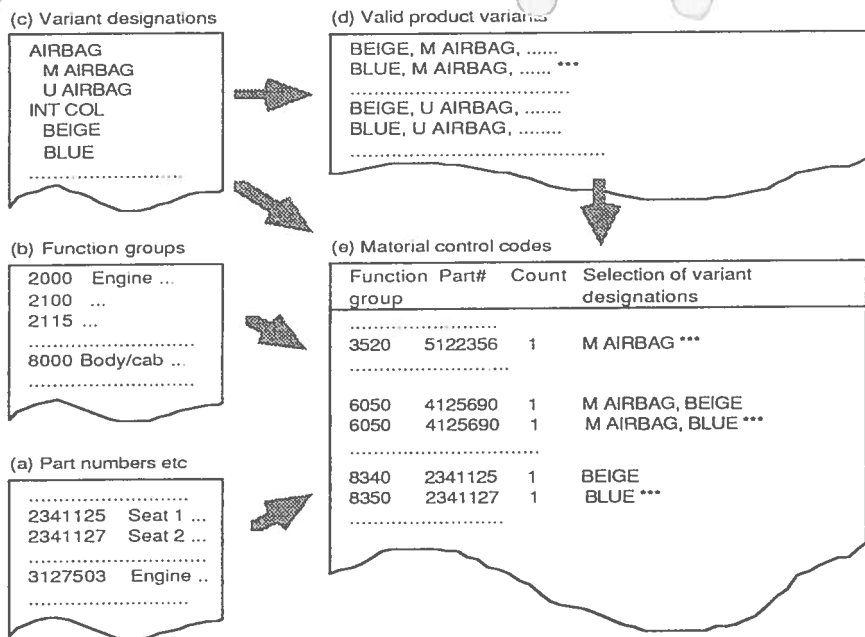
(c) Variant designations

AIRBAG
M AIRBAG
U AIRBAG
INT COL
BEIGE
BLUE
..........................

(d) Valid product varia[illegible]

BEIGE, M AIRBAG, ......
BLUE, M AIRBAG, ...... ***
..........................................
BEIGE, U AIRBAG, .......
BLUE, U AIRBAG, ........
...................................................

(b) Function groups

2000 Engine ...
2100 ...
2115 ...
..............................
8000 Body/cab ...
..............................

(e) Material control codes

| Function group | Part# | Count | Selection of variant designations |
|---|---|---|---|
| ....................... | | | |
| 3520 | 5122356 | 1 | M AIRBAG *** |
| ........................... | | | |
| 6050 | 4125690 | 1 | M AIRBAG, BEIGE |
| 6050 | 4125690 | 1 | M AIRBAG, BLUE *** |
| ................................ | | | |
| 8340 | 2341125 | 1 | BEIGE |
| 8350 | 2341127 | 1 | BLUE *** |
| ............................ | | | |

(a) Part numbers etc

..............................
2341125 Seat 1 ...
2341127 Seat 2 ...
..............................
3127503 Engine ..
..............................